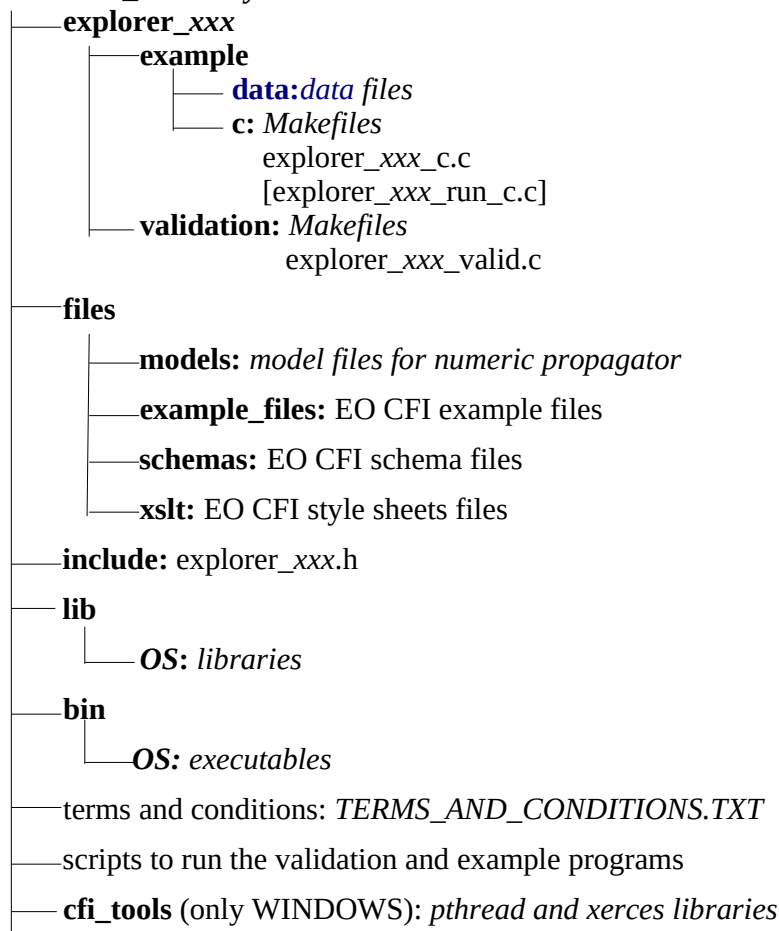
explorer_*xxx*
example
data: *data files*
c: *Makefiles*
explorer_*xxx*_c.c
[explorer_*xxx*_run_c.c]
validation: *Makefiles*
explorer_*xxx*_valid.c
files
models: *model files for numeric propagator*
example_files: EO CFI example files
schemas: EO CFI schema files
xslt: EO CFI style sheets files
include: explorer_*xxx*.h
lib
*OS*: *libraries*
bin
*OS: executables*
terms and conditions: *TERMS_AND_CONDITIONS.TXT*
scripts to run the validation and example programs
cfi_tools (only WINDOWS): *pthread and xerces libraries*